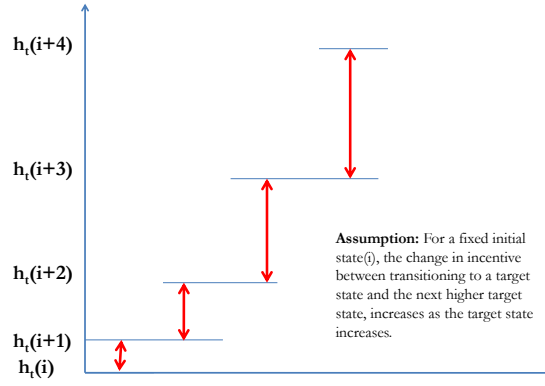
$h_t(i+4)$

$h_t(i+3)$

$h_t(i+2)$

$h_t(i+1)$

$h_t(i)$

**Assumption:** For a fixed initial state(i), the change in incentive between transitioning to a target state and the next higher target state, increases as the target state increases.